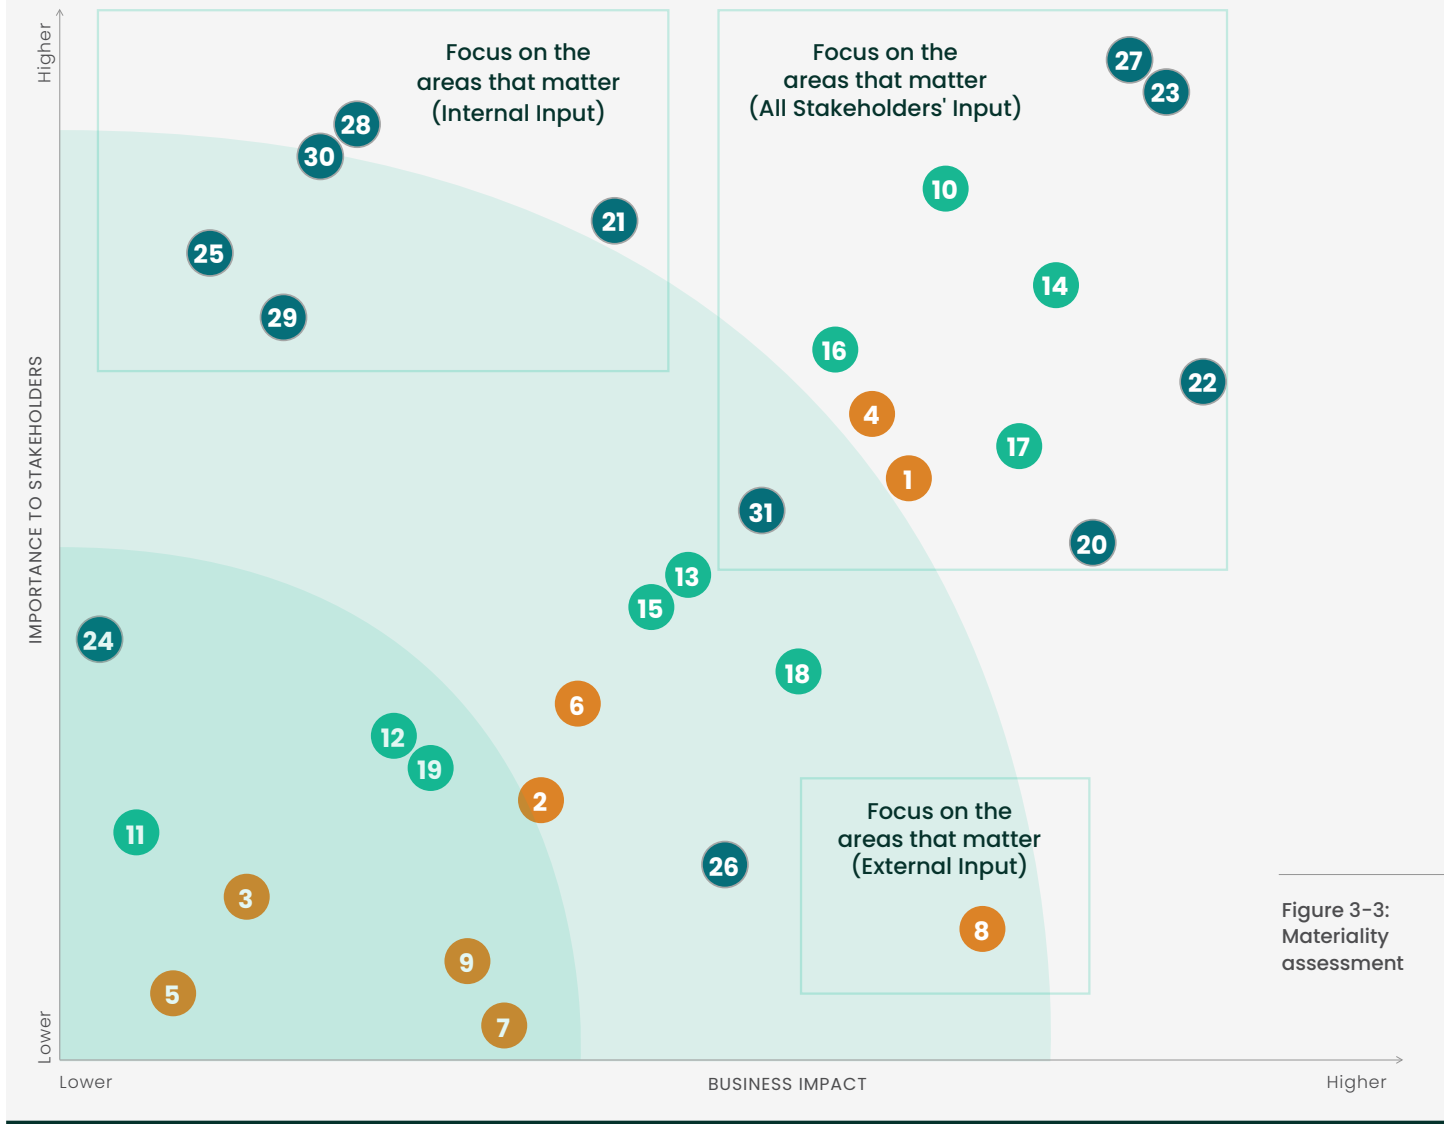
Higher

IMPORTANCE TO STAKEHOLDERS

Lower

Focus on the areas that matter (Internal Input)

28
30
21
25
29

Focus on the areas that matter (All Stakeholders' Input)

27
23
10
14
16
22
4
17
1
31
20

13
15
24
18
6
12
19
2
11

Focus on the areas that matter (External Input)

26
3
8
9
5
7

Lower

BUSINESS IMPACT

Higher

Figure 3-3: Materiality assessment